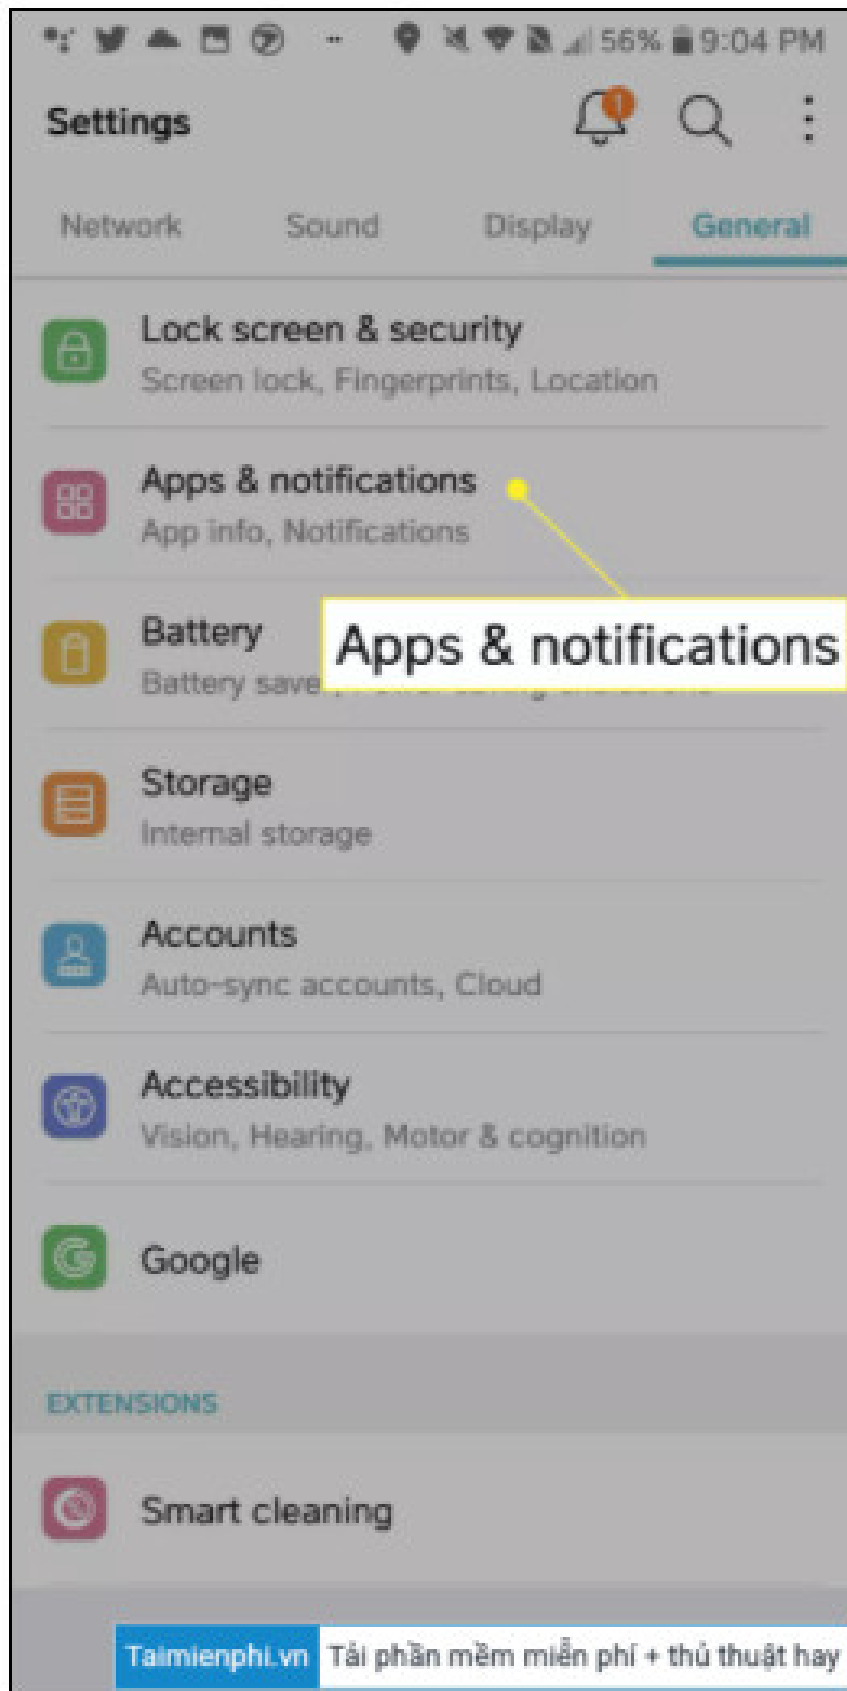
56% 9:04 PM

Settings

Network Sound Display General

Lock screen & security
Screen lock, Fingerprints, Location

Apps & notifications
App info, Notifications

Apps & notifications

Battery
Battery save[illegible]

Storage
Internal storage

Accounts
Auto-sync accounts, Cloud

Accessibility
Vision, Hearing, Motor & cognition

Google

EXTENSIONS

Smart cleaning

Taimienphi.vn Tải phần mềm miễn phí + thủ thuật hay